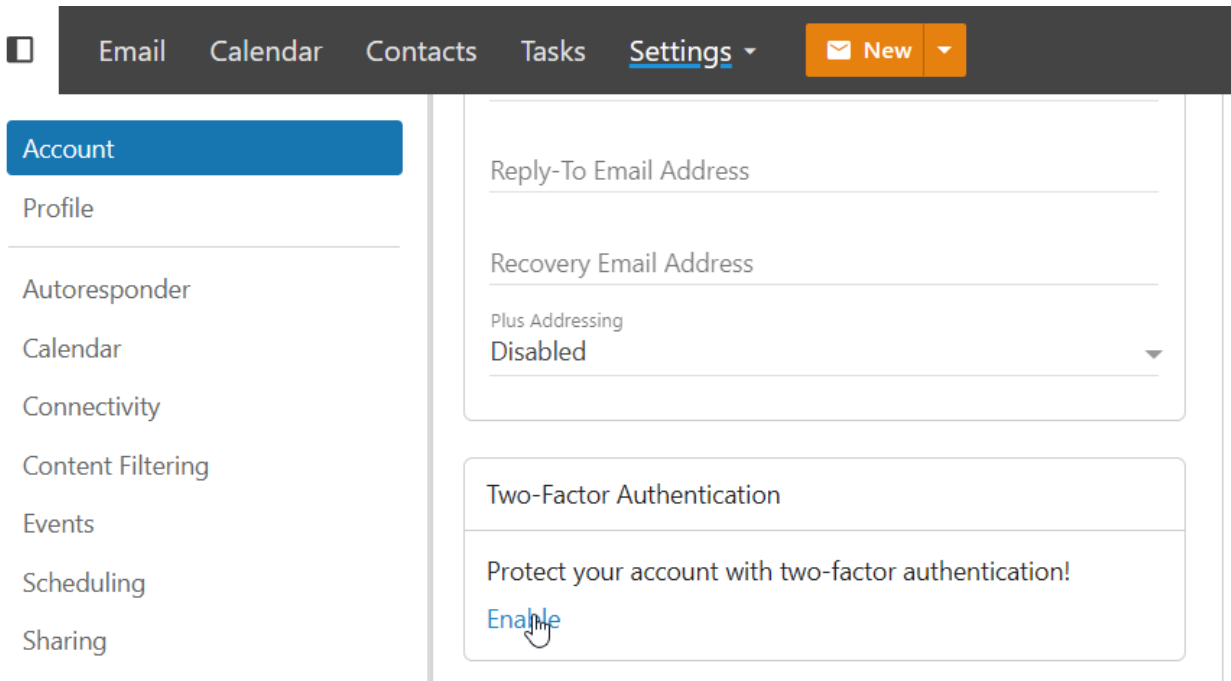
Email Calendar Contacts Tasks Settings New

Account
Profile
Autoresponder
Calendar
Connectivity
Content Filtering
Events
Scheduling
Sharing

Reply-To Email Address

Recovery Email Address

Plus Addressing
Disabled

Two-Factor Authentication

Protect your account with two-factor authentication!

Enable